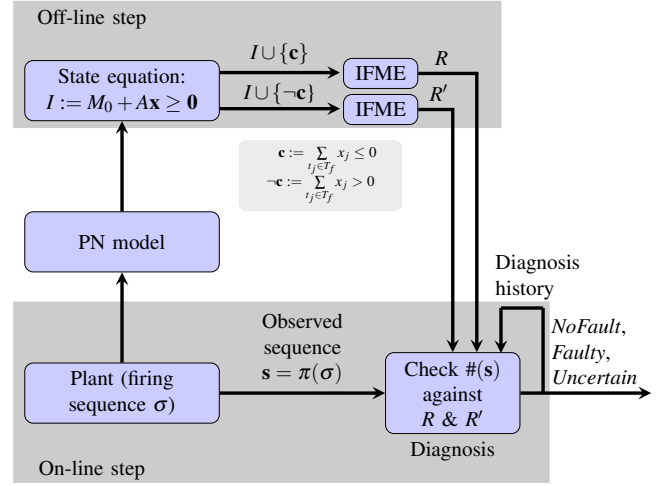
Off-line step

State equation: $I := M_0 + A\mathbf{x} \geq \mathbf{0}$

$I \cup \{\mathbf{c}\}$

IFME

$R$

$I \cup \{\neg\mathbf{c}\}$

IFME

$R'$

$\mathbf{c} := \sum_{t_j \in T_f} x_j \leq 0$
$\neg\mathbf{c} := \sum_{t_j \in T_f} x_j > 0$

PN model

Diagnosis history

Observed sequence $\mathbf{s} = \pi(\sigma)$

Plant (firing sequence $\sigma$)

Check $\#(\mathbf{s})$ against $R$ & $R'$

Diagnosis

*NoFault*, *Faulty*, *Uncertain*

On-line step